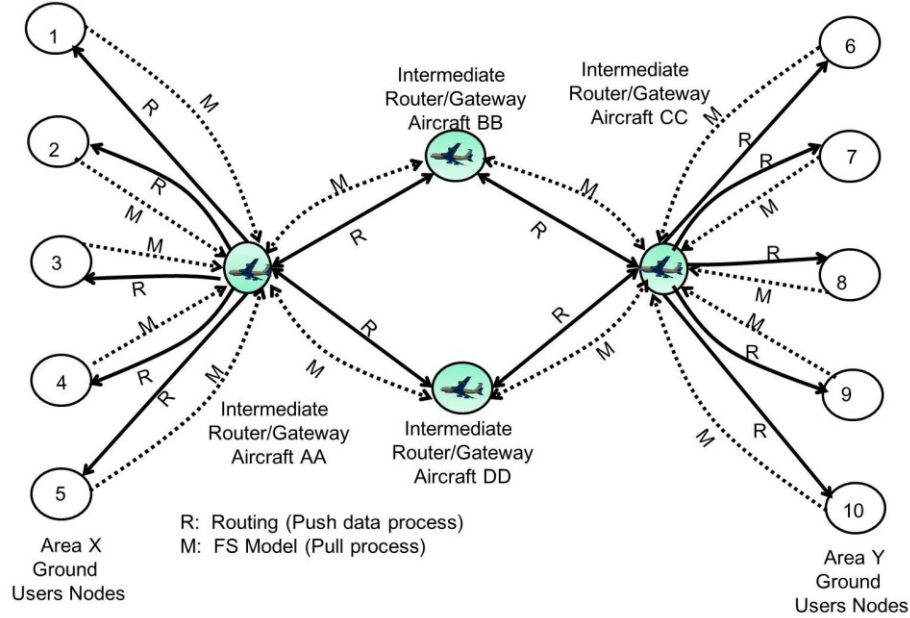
1

2

3

4

5

6

7

8

9

10

M

R

R

M

M

R

M

R

R

M

M

R

M

R

Intermediate Router/Gateway Aircraft BB

Intermediate Router/Gateway Aircraft CC

M

R

M

R

R

M

M

R

R

M

R

M

M

R

R

M

M

Intermediate Router/Gateway Aircraft AA

Intermediate Router/Gateway Aircraft DD

R: Routing (Push data process)
M: FS Model (Pull process)

Area X Ground Users Nodes

Area Y Ground Users Nodes